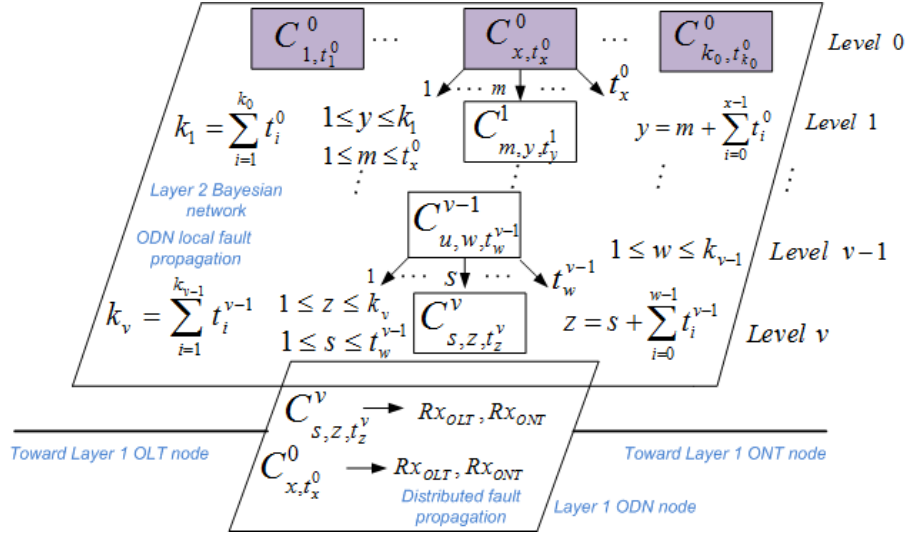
$C^0_{1,t^0_1}$ $\cdots$ $C^0_{x,t^0_x}$ $\cdots$ $C^0_{k_0,t^0_{k_0}}$ Level 0

$1 \cdots m \cdots t^0_x$

$k_1 = \sum_{i=1}^{k_0} t^0_i$ $1 \le y \le k_1$ $1 \le m \le t^0_x$ $C^1_{m,y,t^1_y}$ $y = m + \sum_{i=0}^{x-1} t^0_i$ Level 1

Layer 2 Bayesian network

ODN local fault propagation

$C^{v-1}_{u,w,t^{v-1}_w}$ $1 \le w \le k_{v-1}$ Level $v-1$

$1 \cdots s \cdots t^{v-1}_w$

$k_v = \sum_{i=1}^{k_{v-1}} t^{v-1}_i$ $1 \le z \le k_v$ $1 \le s \le t^{v-1}_w$ $C^v_{s,z,t^v_z}$ $z = s + \sum_{i=0}^{w-1} t^{v-1}_i$ Level $v$

$C^v_{s,z,t^v_z} \rightarrow Rx_{OLT}, Rx_{ONT}$

Toward Layer 1 OLT node

Toward Layer 1 ONT node

$C^0_{x,t^0_x} \rightarrow Rx_{OLT}, Rx_{ONT}$

Distributed fault propagation

Layer 1 ODN node